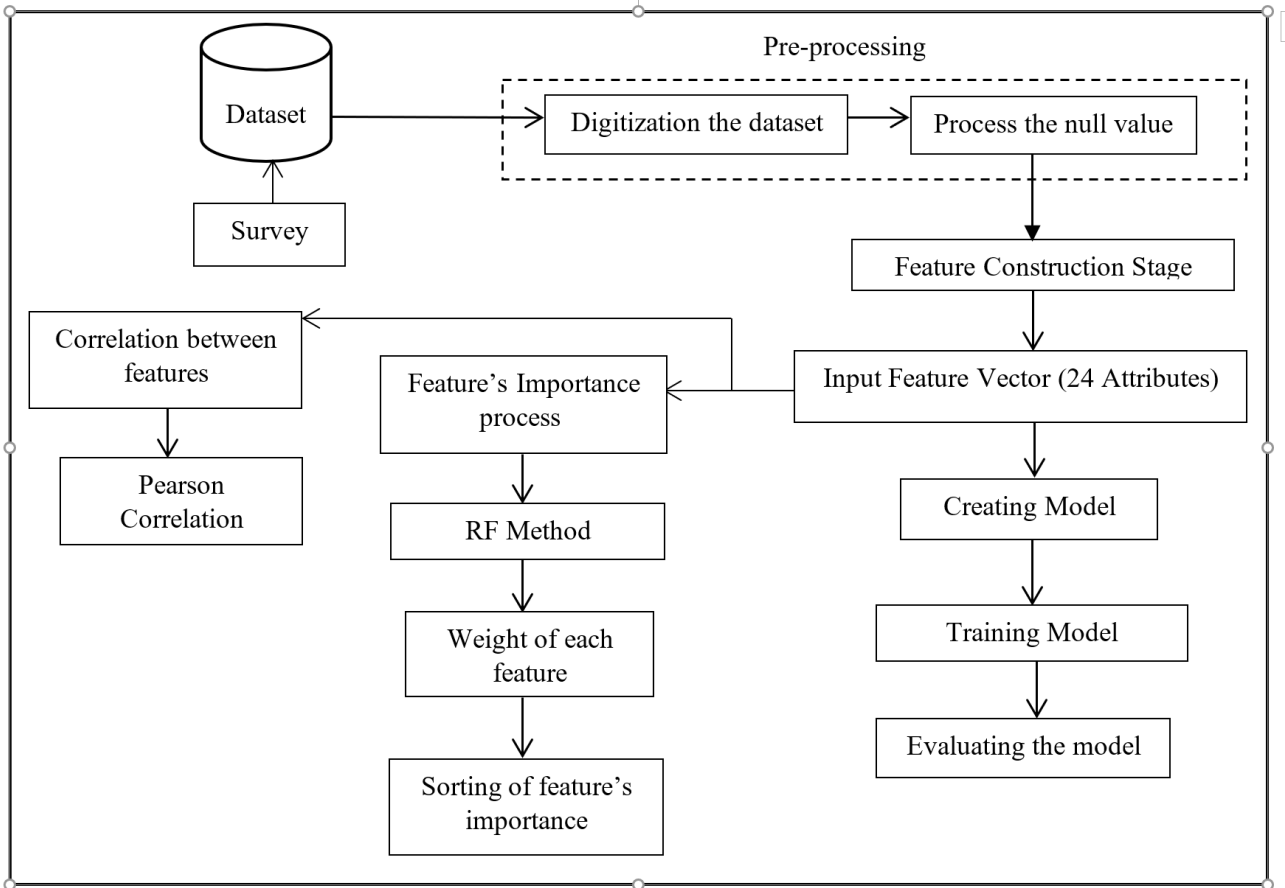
Pre-processing

Dataset

Digitization the dataset

Process the null value

Survey

Feature Construction Stage

Correlation between features

Feature's Importance process

Input Feature Vector (24 Attributes)

Pearson Correlation

RF Method

Creating Model

Weight of each feature

Training Model

Evaluating the model

Sorting of feature's importance